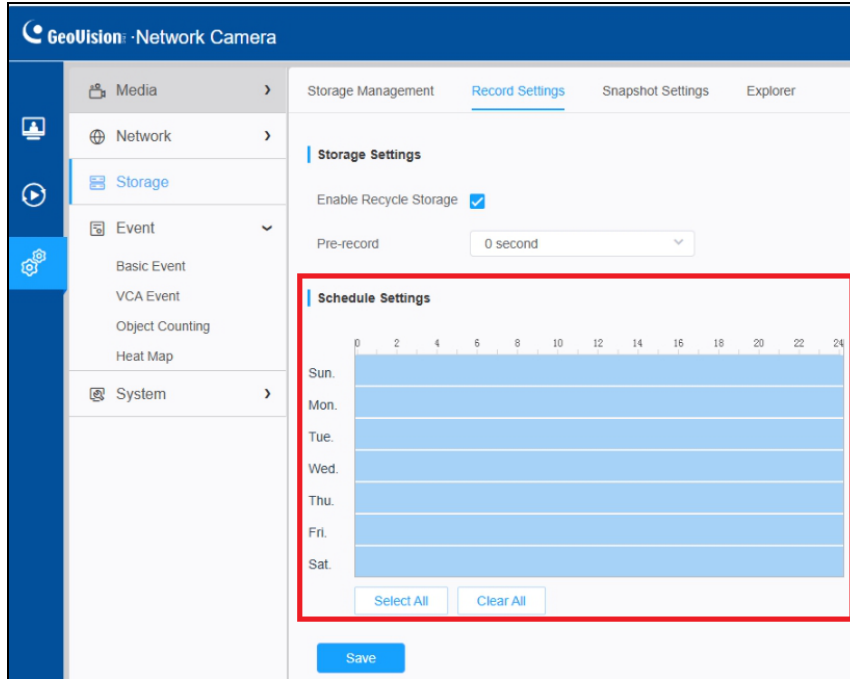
GeoVision ·Network Camera

Media
Network
Storage
Event
Basic Event
VCA Event
Object Counting
Heat Map
System

Storage Management | Record Settings | Snapshot Settings | Explorer

Storage Settings

Enable Recycle Storage

Pre-record 0 second

Schedule Settings

0 2 4 6 8 10 12 14 16 18 20 22 24

Sun.
Mon.
Tue.
Wed.
Thu.
Fri.
Sat.

Select All Clear All

Save